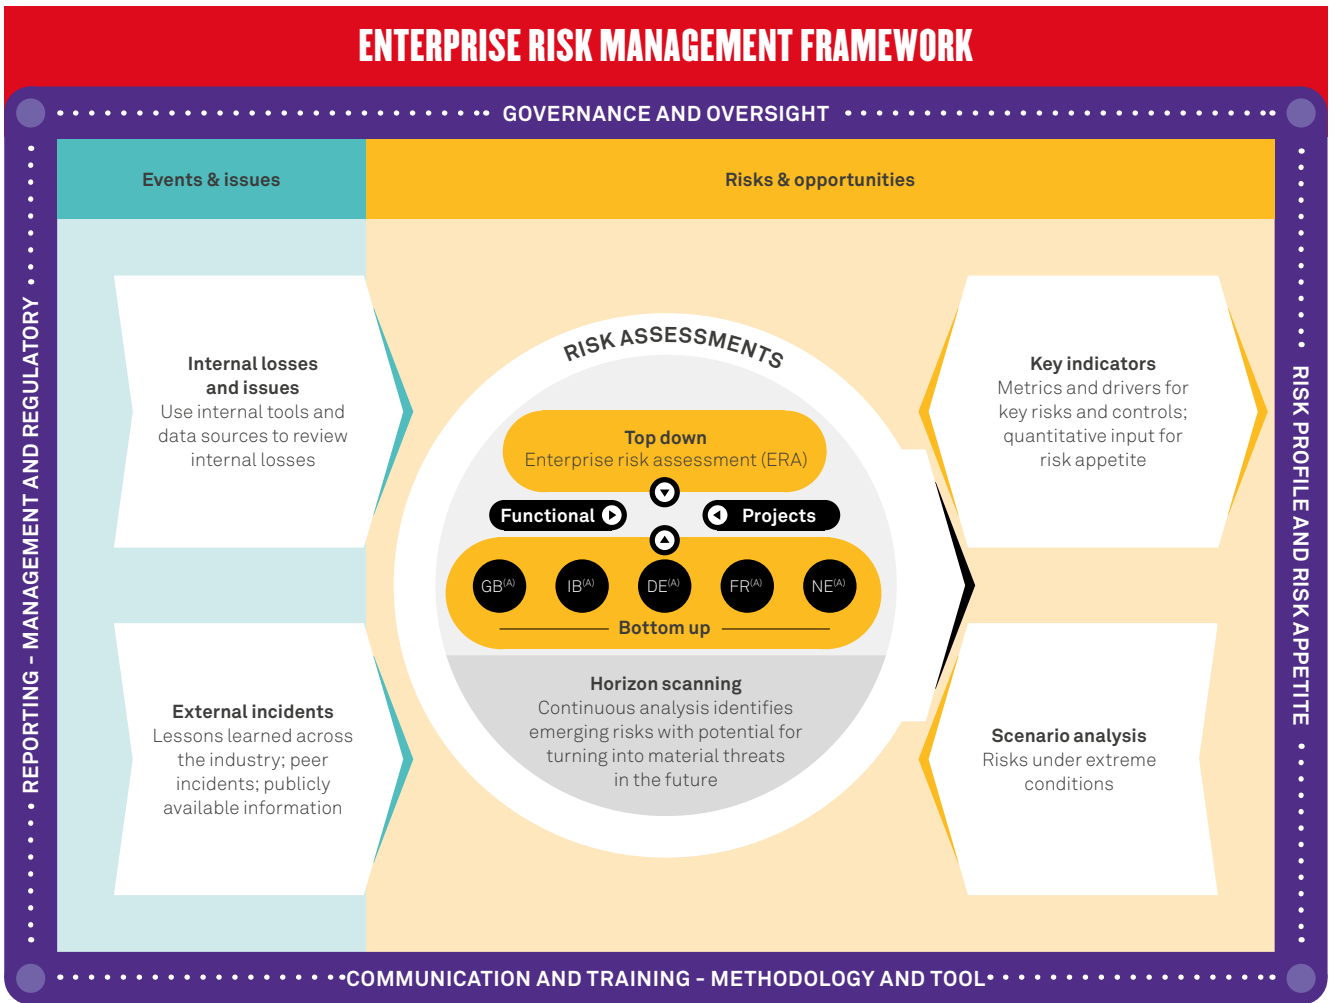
ENTERPRISE RISK MANAGEMENT FRAMEWORK

GOVERNANCE AND OVERSIGHT

REPORTING - MANAGEMENT AND REGULATORY

RISK PROFILE AND RISK APPETITE

Events & issues

Risks & opportunities

Internal losses and issues
Use internal tools and data sources to review internal losses

External incidents
Lessons learned across the industry; peer incidents; publicly available information

RISK ASSESSMENTS

Top down
Enterprise risk assessment (ERA)

Functional

Projects

GB$^{(A)}$ IB$^{(A)}$ DE$^{(A)}$ FR$^{(A)}$ NE$^{(A)}$

Bottom up

Horizon scanning
Continuous analysis identifies emerging risks with potential for turning into material threats in the future

Key indicators
Metrics and drivers for key risks and controls; quantitative input for risk appetite

Scenario analysis
Risks under extreme conditions

COMMUNICATION AND TRAINING - METHODOLOGY AND TOOL